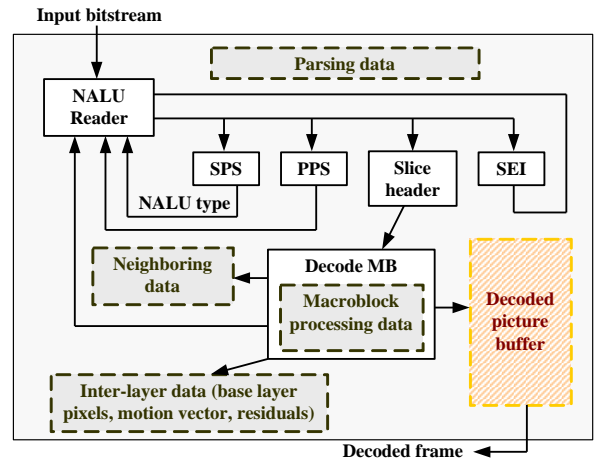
Input bitstream

Parsing data

NALU Reader

SPS

PPS

Slice header

SEI

NALU type

Neighboring data

Decode MB

Macroblock processing data

Decoded picture buffer

Inter-layer data (base layer pixels, motion vector, residuals)

Decoded frame